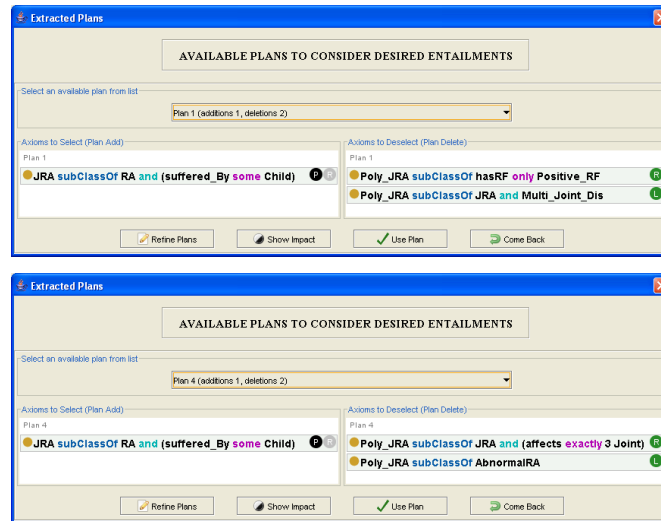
Extracted Plans

AVAILABLE PLANS TO CONSIDER DESIRED ENTAILMENTS

Select an available plan from list

Plan 1 (additions 1, deletions 2)

Axioms to Select (Plan Add)

Plan 1

JRA subClassOf RA and (suffered_By some Child) P R

Axioms to Deselect (Plan Delete)

Plan 1

Poly_JRA subClassOf hasRF only Positive_RF R

Poly_JRA subClassOf JRA and Multi_Joint_Dis L

Refine Plans Show Impact Use Plan Come Back

Extracted Plans

AVAILABLE PLANS TO CONSIDER DESIRED ENTAILMENTS

Select an available plan from list

Plan 4 (additions 1, deletions 2)

Axioms to Select (Plan Add)

Plan 4

JRA subClassOf RA and (suffered_By some Child) P R

Axioms to Deselect (Plan Delete)

Plan 4

Poly_JRA subClassOf JRA and (affects exactly 3 Joint) R

Poly_JRA subClassOf AbnormalRA L

Refine Plans Show Impact Use Plan Come Back